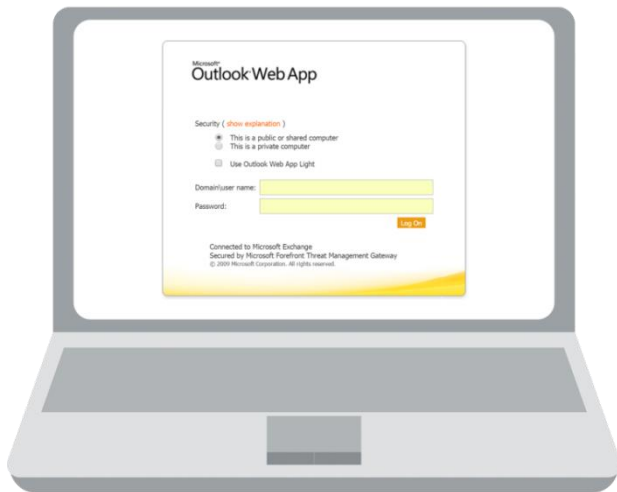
Microsoft
Outlook Web App

Security ( show explanation )
This is a public or shared computer
This is a private computer

Use Outlook Web App Light

Domain\user name:
Password:

Log On

Connected to Microsoft Exchange
Secured by Microsoft Forefront Threat Management Gateway
© 2009 Microsoft Corporation. All rights reserved.